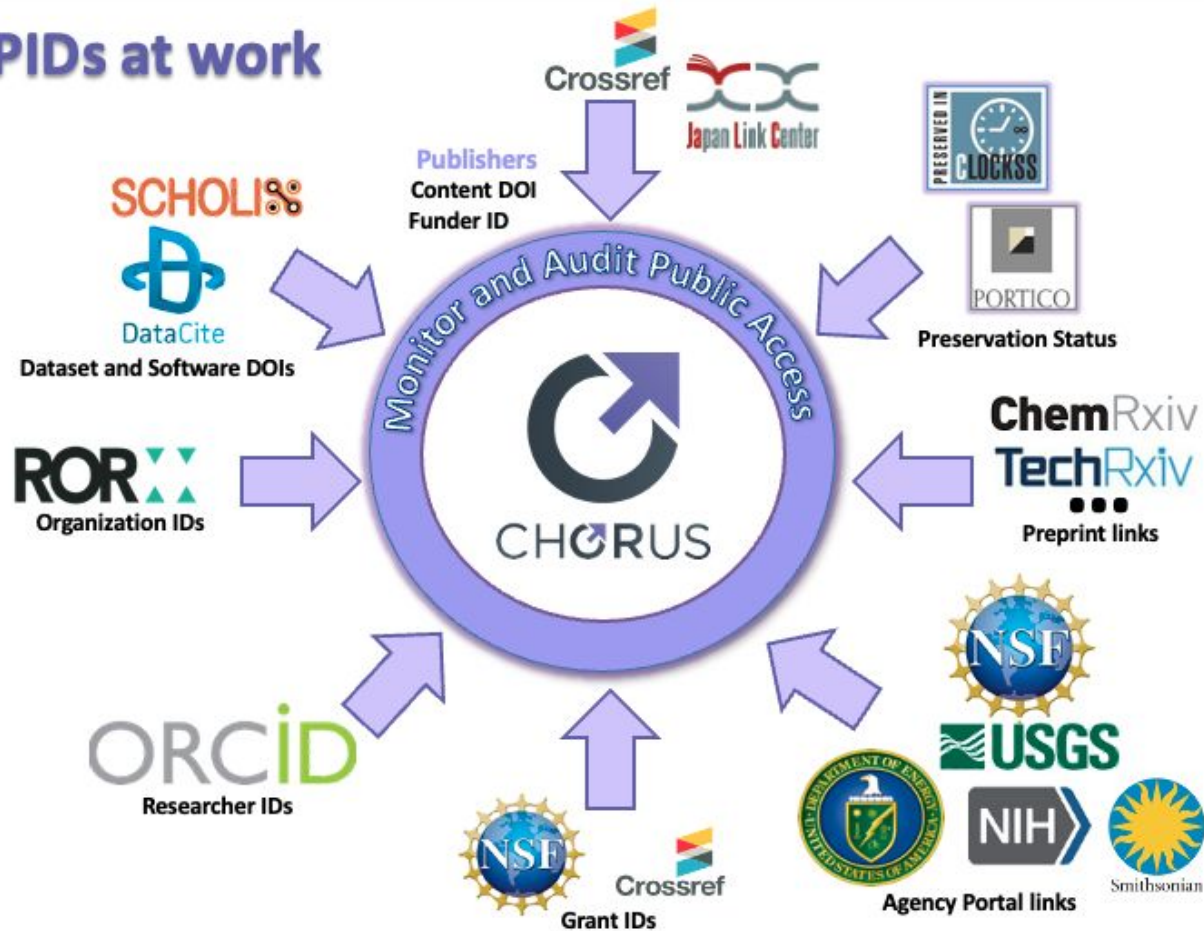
PIDs at work

Crossref

Japan Link Center

Publishers
Content DOI
Funder ID

PRESERVED IN CLOCKSS

PORTICO

Preservation Status

SCHOLIX

DataCite
Dataset and Software DOIs

Monitor and Audit Public Access

CHORUS

ChemRxiv
TechRxiv
Preprint links

ROR
Organization IDs

NSF

USGS

DEPARTMENT OF ENERGY UNITED STATES OF AMERICA

NIH

Smithsonian

Agency Portal links

ORCID
Researcher IDs

NSF

Crossref
Grant IDs